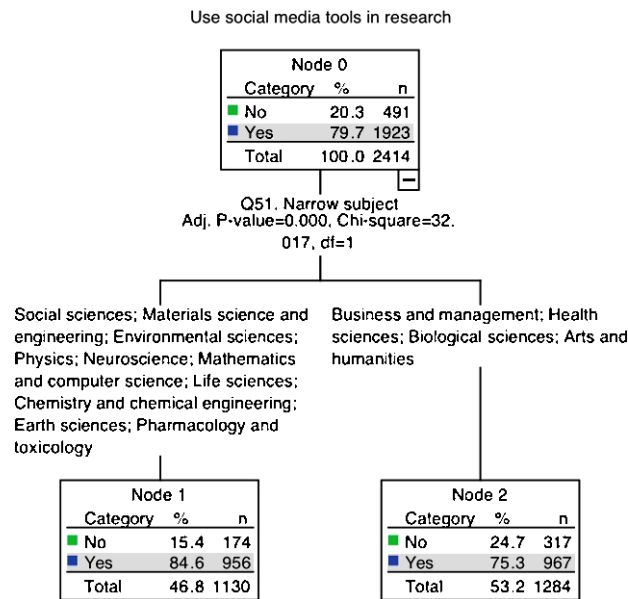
Use social media tools in research

Node 0

| Category | % | n |
|---|---|---|
| No | 20.3 | 491 |
| Yes | 79.7 | 1923 |
| Total | 100.0 | 2414 |

Q51. Narrow subject
Adj. P-value=0.000, Chi-square=32.017, df=1

Social sciences; Materials science and engineering; Environmental sciences; Physics; Neuroscience; Mathematics and computer science; Life sciences; Chemistry and chemical engineering; Earth sciences; Pharmacology and toxicology

Business and management; Health sciences; Biological sciences; Arts and humanities

Node 1

| Category | % | n |
|---|---|---|
| No | 15.4 | 174 |
| Yes | 84.6 | 956 |
| Total | 46.8 | 1130 |

Node 2

| Category | % | n |
|---|---|---|
| No | 24.7 | 317 |
| Yes | 75.3 | 967 |
| Total | 53.2 | 1284 |